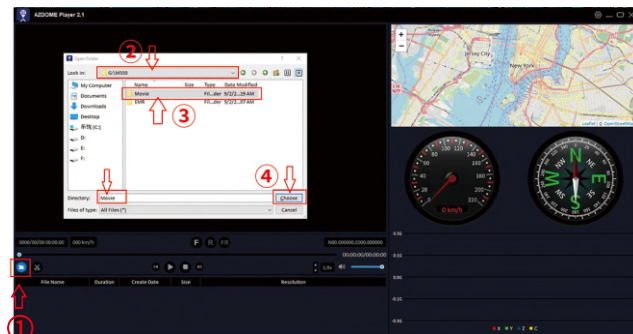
AZDOME Player 2.1

Open Folder

Look in: G:/365SB

Name Size Type Date Modified

Movie Fil...der 9/2/2...29 AM

EMR Fil...der 9/2/2...07 AM

My Computer

Documents

Downloads

Desktop

系统 (C:)

D:

E:

F:

Directory: Movie

Files of type: All Files (*)

Choose

Cancel

②

③

④

①

0000/00/00 00:00:00

000 km/h

F R FB

N00.000000,E000.000000

00:00:00/00:00:00

0.8x

File Name Duration Create Date Size Resolution

Jersey City

New York

Leaflet | © OpenStreetMap

0 km/h

N

E

S

W

0.50

0.25

0.00

-0.25

-0.50

X Y Z C